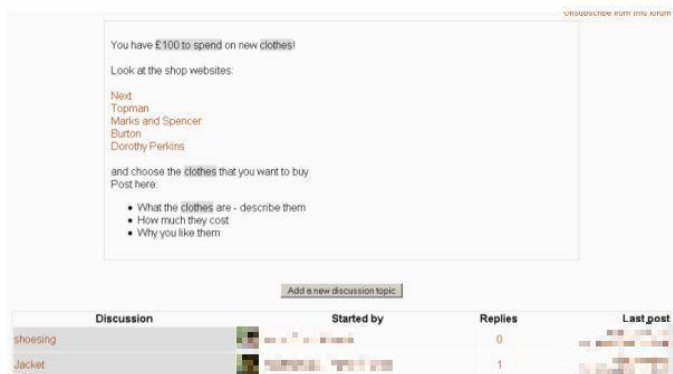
Unsubscribe from this forum

You have £100 to spend on new clothes!

Look at the shop websites:

Next
Topman
Marks and Spencer
Burton
Dorothy Perkins

and choose the clothes that you want to buy.
Post here:

- What the clothes are - describe them
- How much they cost
- Why you like them

Add a new discussion topic

| Discussion | Started by | Replies | Last post |
|---|---|---|---|
| shoesing | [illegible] | 0 | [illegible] |
| Jacket | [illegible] | 1 | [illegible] |